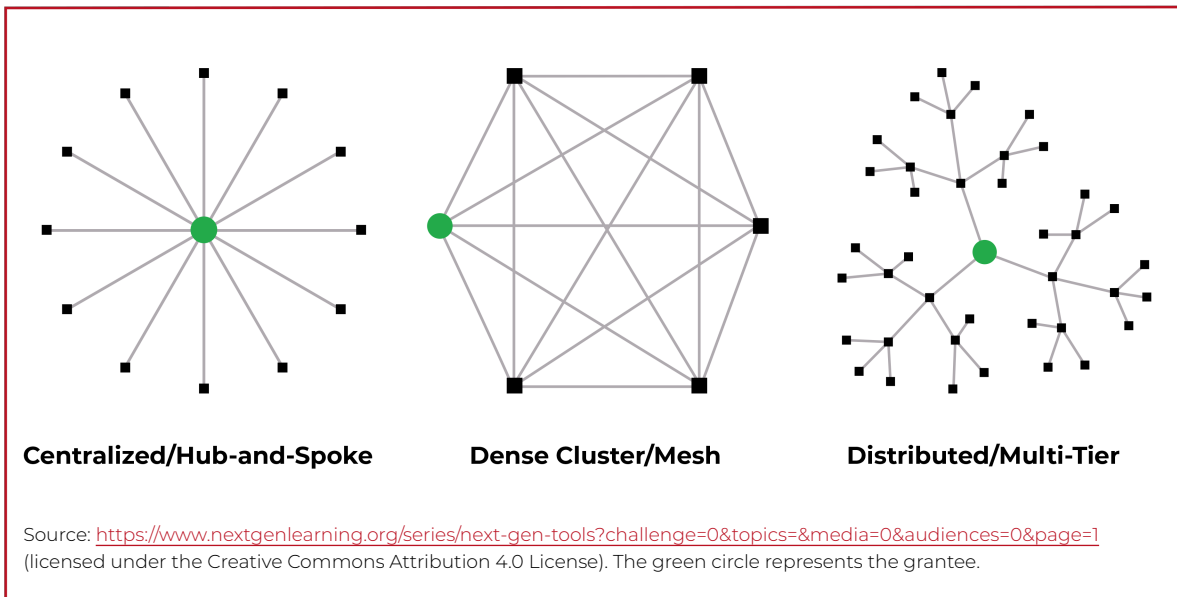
Centralized/Hub-and-Spoke

Dense Cluster/Mesh

Distributed/Multi-Tier

Source: https://www.nextgenlearning.org/series/next-gen-tools?challenge=0&topics=&media=0&audiences=0&page=1 (licensed under the Creative Commons Attribution 4.0 License). The green circle represents the grantee.